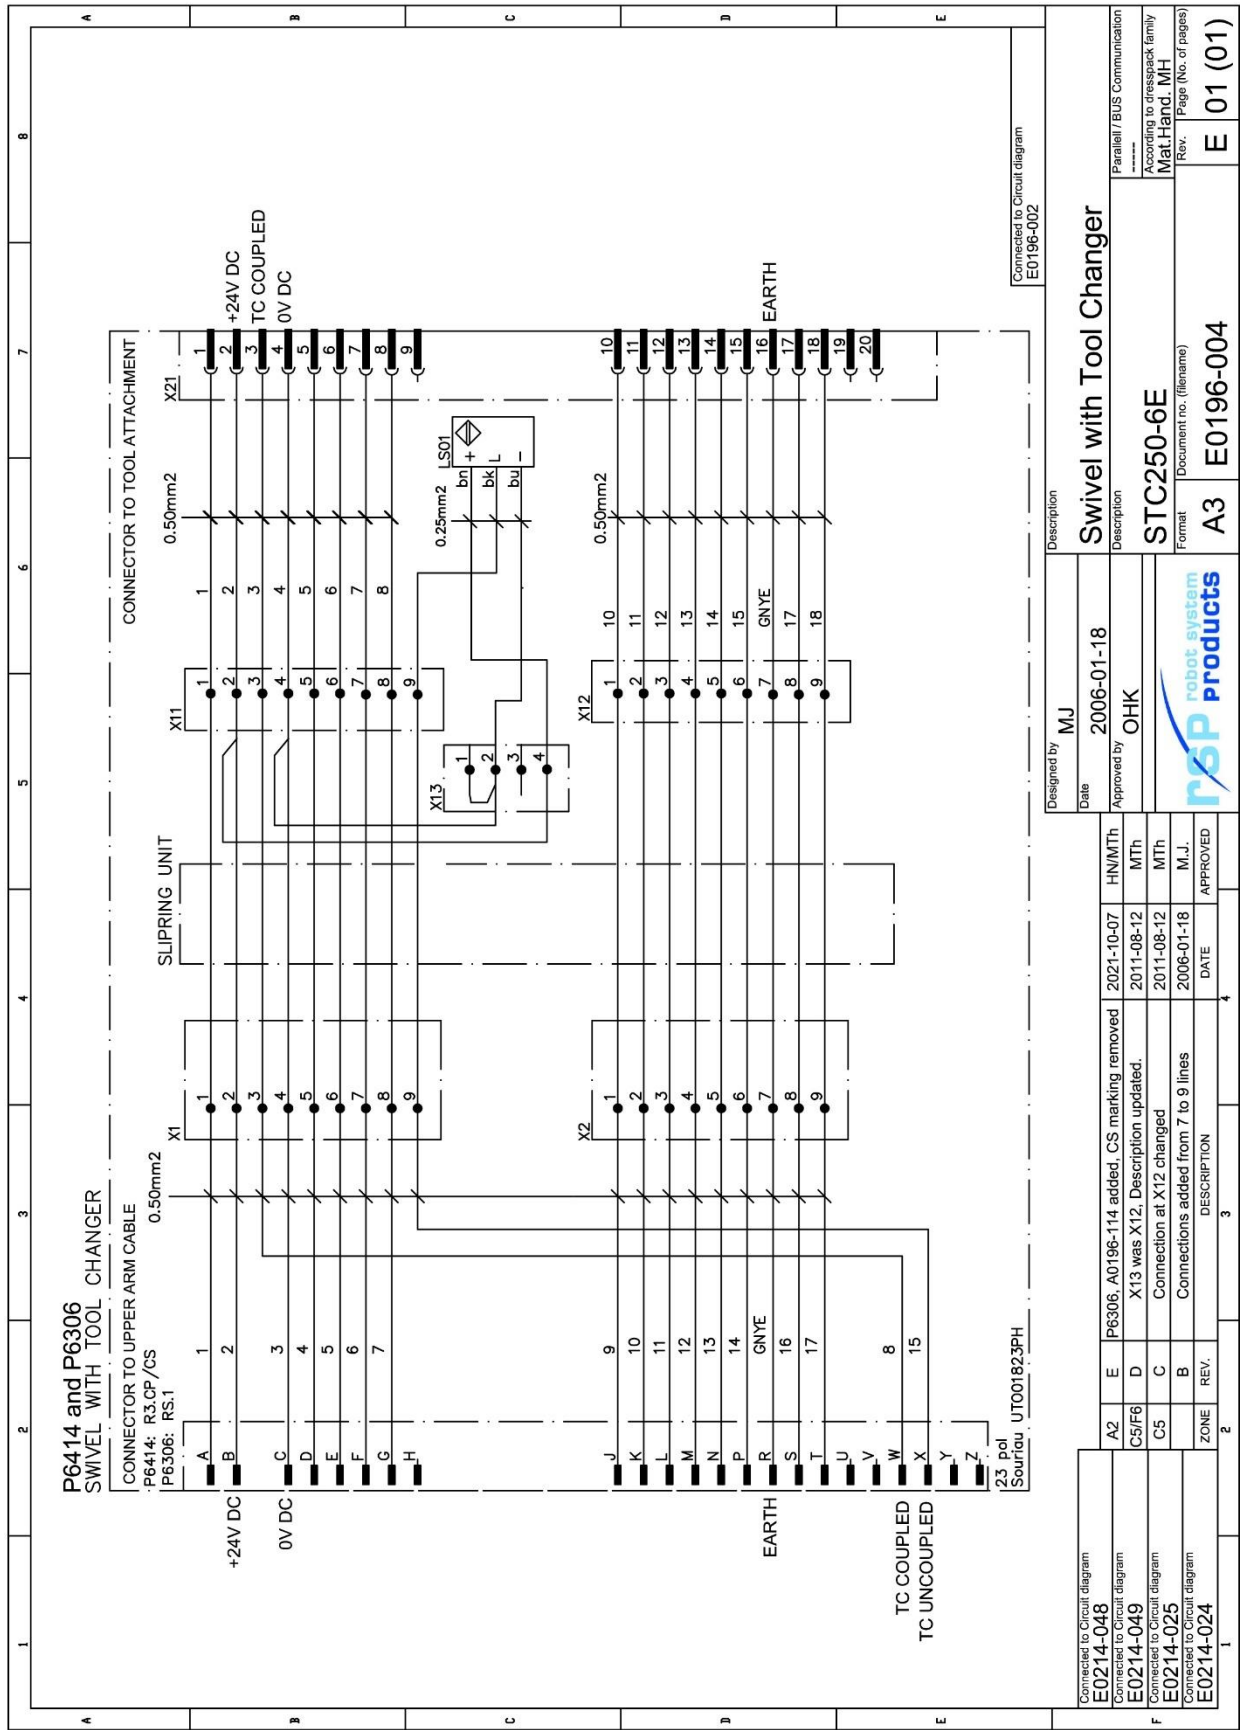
P6414 and P6306
SWIVEL WITH TOOL CHANGER

CONNECTOR TO UPPER ARM CABLE
P6414: R3.CP/CS
P6306: RS.1

0.50mm2

A B C D E F G H J K L M N P R S T U V W X Y Z

23 pol
Souriau UT001823PH

+24V DC
0V DC
EARTH
TC COUPLED
TC UNCOUPLED

1 2 3 4 5 6 7 9 10 11 12 13 14 GNYE 16 17 8 15

X1
1 2 3 4 5 6 7 8 9

X2
1 2 3 4 5 6 7 8 9

SLIPRING UNIT

X13
1 2 3 4

X11
1 2 3 4 5 6 7 8 9

X12
1 2 3 4 5 6 7 8 9

1 2 3 4 5 6 7 8
10 11 12 13 14 15 GNYE 17 18

0.50mm2
0.25mm2
0.50mm2

LS01
bn +
bk L
bu –

CONNECTOR TO TOOL ATTACHMENT
X21
1 2 3 4 5 6 7 8 9 10 11 12 13 14 15 16 17 18 19 20

+24V DC
TC COUPLED
0V DC
EARTH

Connected to Circuit diagram
E0196-002

| Connected to Circuit diagram E0214-048 | A2 | E | P6306, A0196-114 added, CS marking removed | 2021-10-07 | HN/MTh |
|---|---|---|---|---|---|
| Connected to Circuit diagram E0214-049 | C5/F6 | D | X13 was X12, Description updated. | 2011-08-12 | MTh |
| Connected to Circuit diagram E0214-025 | C5 | C | Connection at X12 changed | 2011-08-12 | MTh |
| Connected to Circuit diagram E0214-024 | | B | Connections added from 7 to 9 lines | 2006-01-18 | M.J. |
| | ZONE | REV. | DESCRIPTION | DATE | APPROVED |

Designed by MJ
Date 2006-01-18
Approved by OHK

rsp robot system products

Description
Swivel with Tool Changer
Description
STC250-6E
Format A3
Document no. (filename) E0196-004

Parallell / BUS Communication
------
According to dresspack family
Mat.Hand. MH
Rev. E
Page (No. of pages) 01 (01)

1 2 3 4 5 6 7 8
A B C D E F